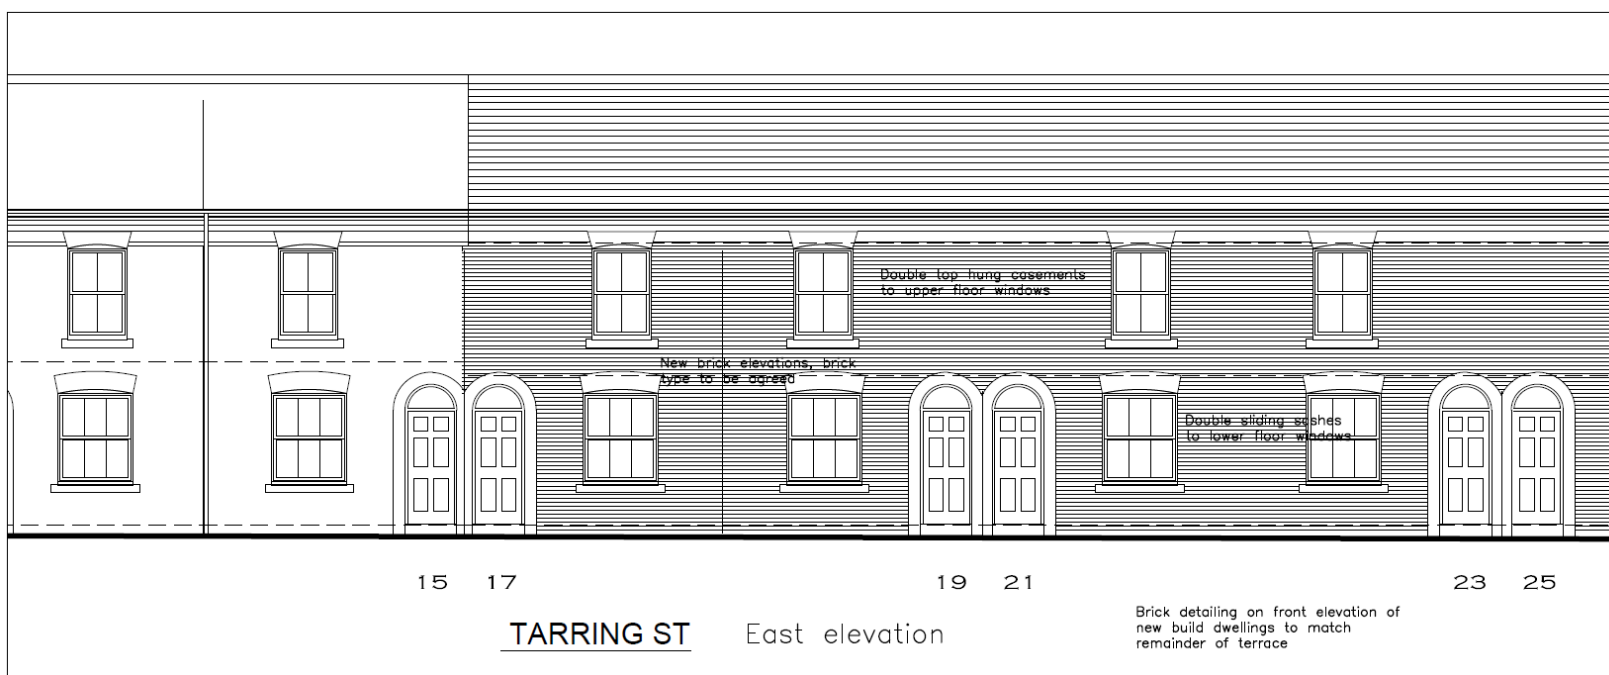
Double top hung casements to upper floor windows

New brick elevations, brick type to be agreed

Double sliding sashes to lower floor windows

15 17

19 21

23 25

TARRING ST East elevation

Brick detailing on front elevation of new build dwellings to match remainder of terrace